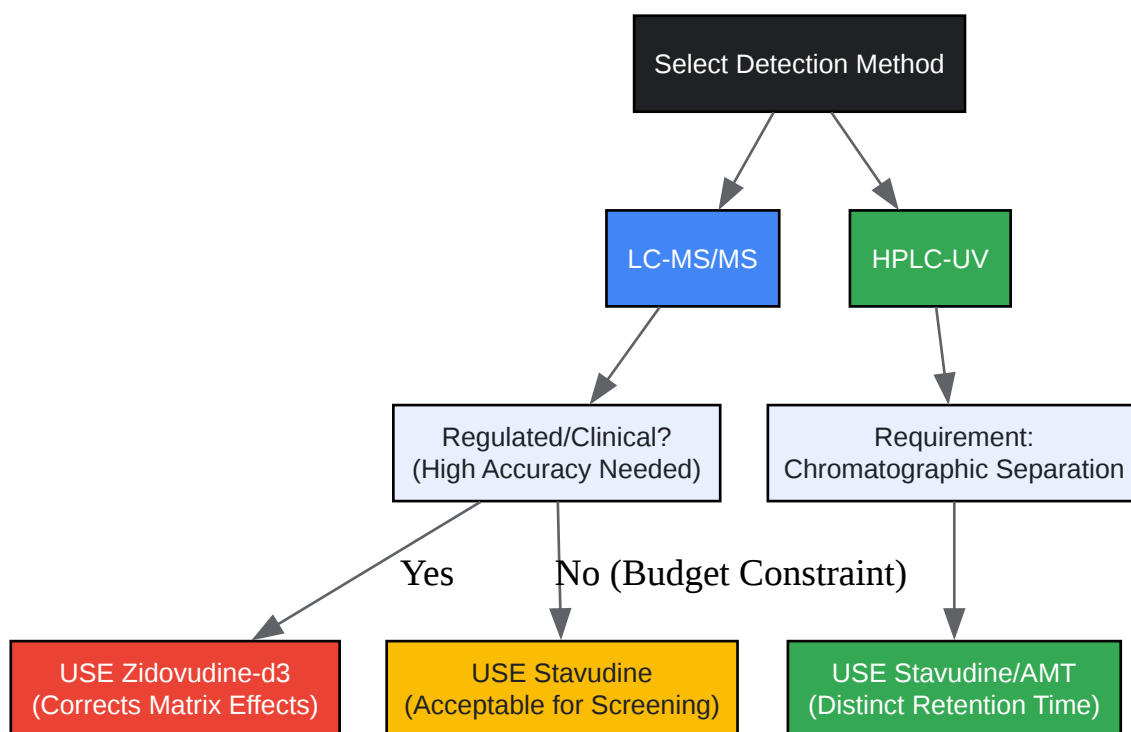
Select Detection Method

LC-MS/MS

HPLC-UV

Regulated/Clinical?
(High Accuracy Needed)

Requirement:
Chromatographic Separation

Yes

No (Budget Constraint)

USE Zidovudine-d3
(Corrects Matrix Effects)

USE Stavudine
(Acceptable for Screening)

USE Stavudine/AMT
(Distinct Retention Time)